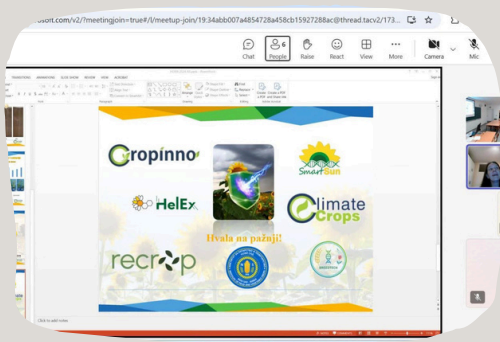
rosoft.com/v2/?meetingjoin=true#/l/meetup-join/19:34abb007a4854728a458cb15927288ac@thread.tacv2/173...

Chat
6
People
Raise
React
View
More
Camera
Mic

TRANSITIONS
ANIMATIONS
SLIDE SHOW
REVIEW
VIEW
ACROBAT

Cropinno
SmartSun
HelEx
Climate Crops
Hvala na pažnji!
recrop

Click to add notes